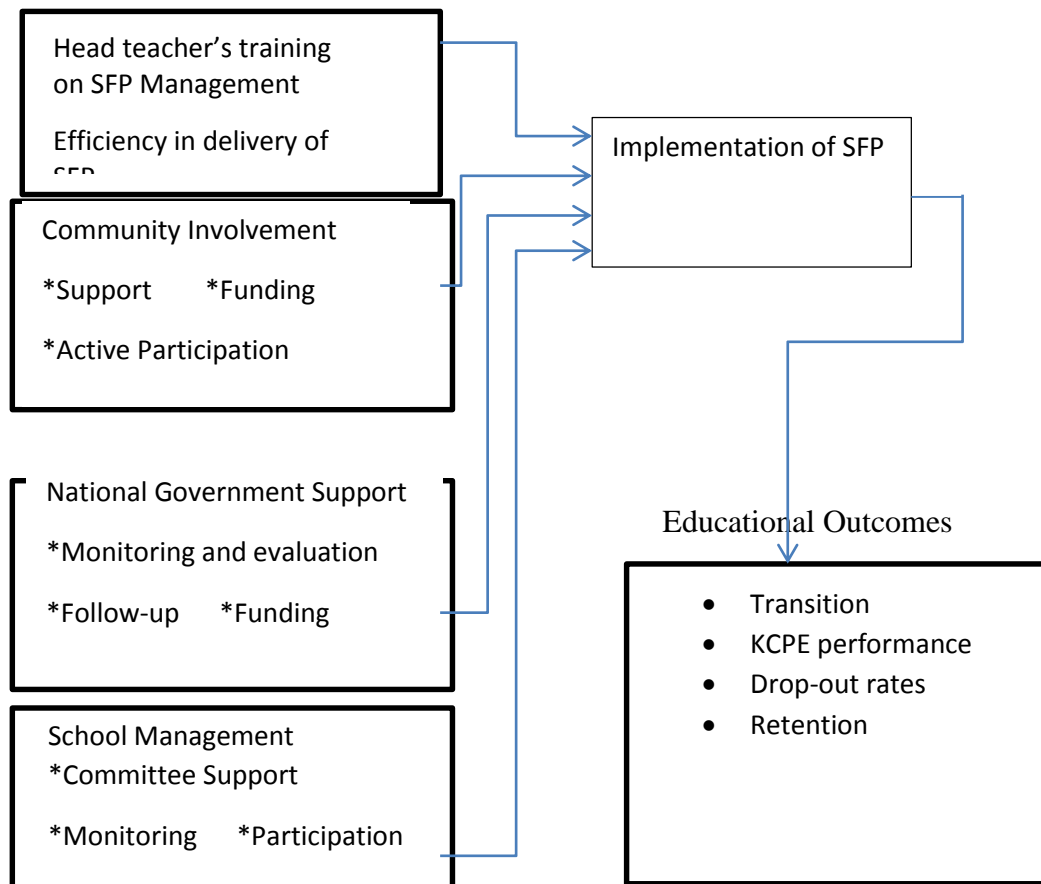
Head teacher’s training on SFP Management

Efficiency in delivery of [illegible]

Implementation of SFP

Community Involvement

*Support *Funding

*Active Participation

National Government Support

*Monitoring and evaluation

*Follow-up *Funding

Educational Outcomes

- Transition
- KCPE performance
- Drop-out rates
- Retention

School Management

*Committee Support

*Monitoring *Participation